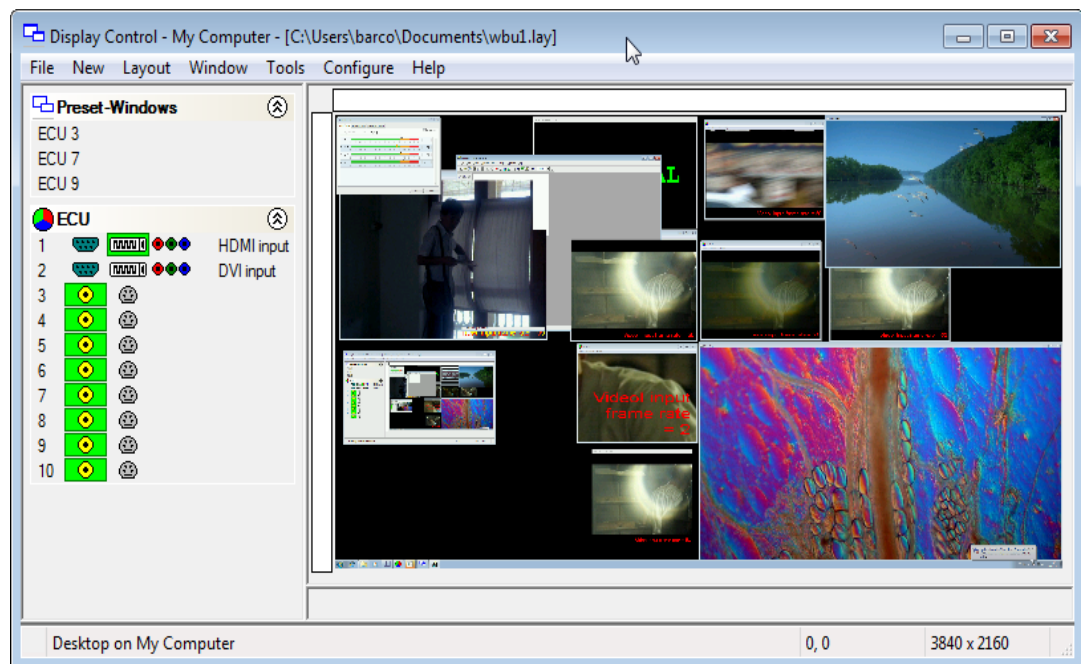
Display Control - My Computer - [C:\Users\barco\Documents\wbu1.lay]

File New Layout Window Tools Configure Help

Preset-Windows
ECU 3
ECU 7
ECU 9

ECU
1 HDMI input
2 DVI input
3
4
5
6
7
8
9
10

Video input frame rate = 2

Desktop on My Computer | 0, 0 | 3840 x 2160